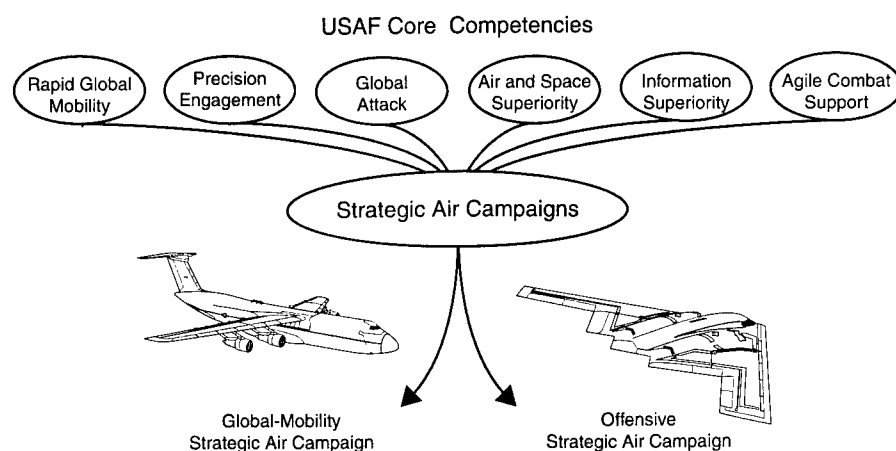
USAF Core Competencies

Rapid Global Mobility

Precision Engagement

Global Attack

Air and Space Superiority

Information Superiority

Agile Combat Support

Strategic Air Campaigns

Global-Mobility Strategic Air Campaign

Offensive Strategic Air Campaign